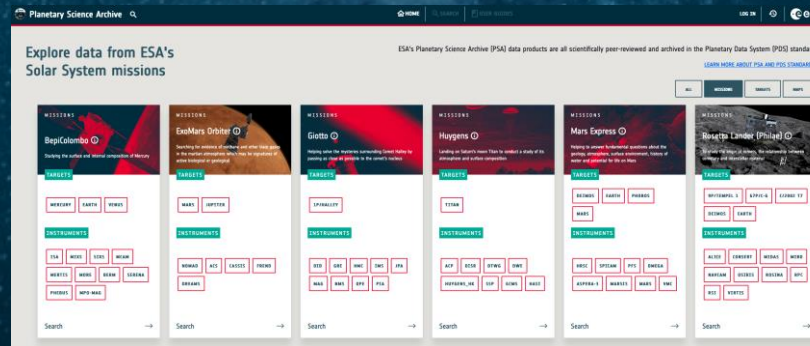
Planetary Science Archive

HOME SEARCH

LOG IN

Explore data from ESA's Solar System missions

ESA's Planetary Science Archive (PSA) data products are all scientifically peer-reviewed and archived in the Planetary Data System (PDS) standa

LEARN MORE ABOUT PSA AND PDS STANDAR

ALL MISSIONS TARGETS MAPS

MISSIONS
BepiColombo
Studying the surface and internal composition of Mercury
TARGETS
MERCURY EARTH VENUS
INSTRUMENTS
ISA MCAM ...
MERTIS ...
PHEBUS MPO-MAG
Search →

MISSIONS
ExoMars Orbiter
Searching for evidence of methane and other trace gases in the martian atmosphere which may be signatures of active biological or geological
TARGETS
MARS JUPITER
INSTRUMENTS
NOMAD ACS CASSIS FREND
DREAMS
Search →

MISSIONS
Giotto
Helping solve the mysteries surrounding Comet Halley by passing as close as possible to the comet's nucleus
TARGETS
1P/HALLEY
INSTRUMENTS
DID GRE HMC IMS JPA
MAG NMS OPE PIA
Search →

MISSIONS
Huygens
Landing on Saturn's moon Titan to conduct a study of its atmosphere and surface composition
TARGETS
TITAN
INSTRUMENTS
ACP DISR DTWG DWE
HUYGENS_HK SSP GCMS HASI
Search →

MISSIONS
Mars Express
Helping to answer fundamental questions about the geology, atmosphere, surface environment, history of water and potential for life on Mars
TARGETS
DEIMOS EARTH PHOBOS
MARS
INSTRUMENTS
HRSC SPICAM PFS OMEGA
ASPERA-3 MARSIS MARS VMC
Search →

MISSIONS
Rosetta Lander (Philae)
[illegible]
TARGETS
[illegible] EARTH
DEIMOS EARTH
INSTRUMENTS
ALICE CONSERT MIDAS MIRO
NAVCAM OSIRIS ROSINA RPC
SREM VIRTIS
Search →